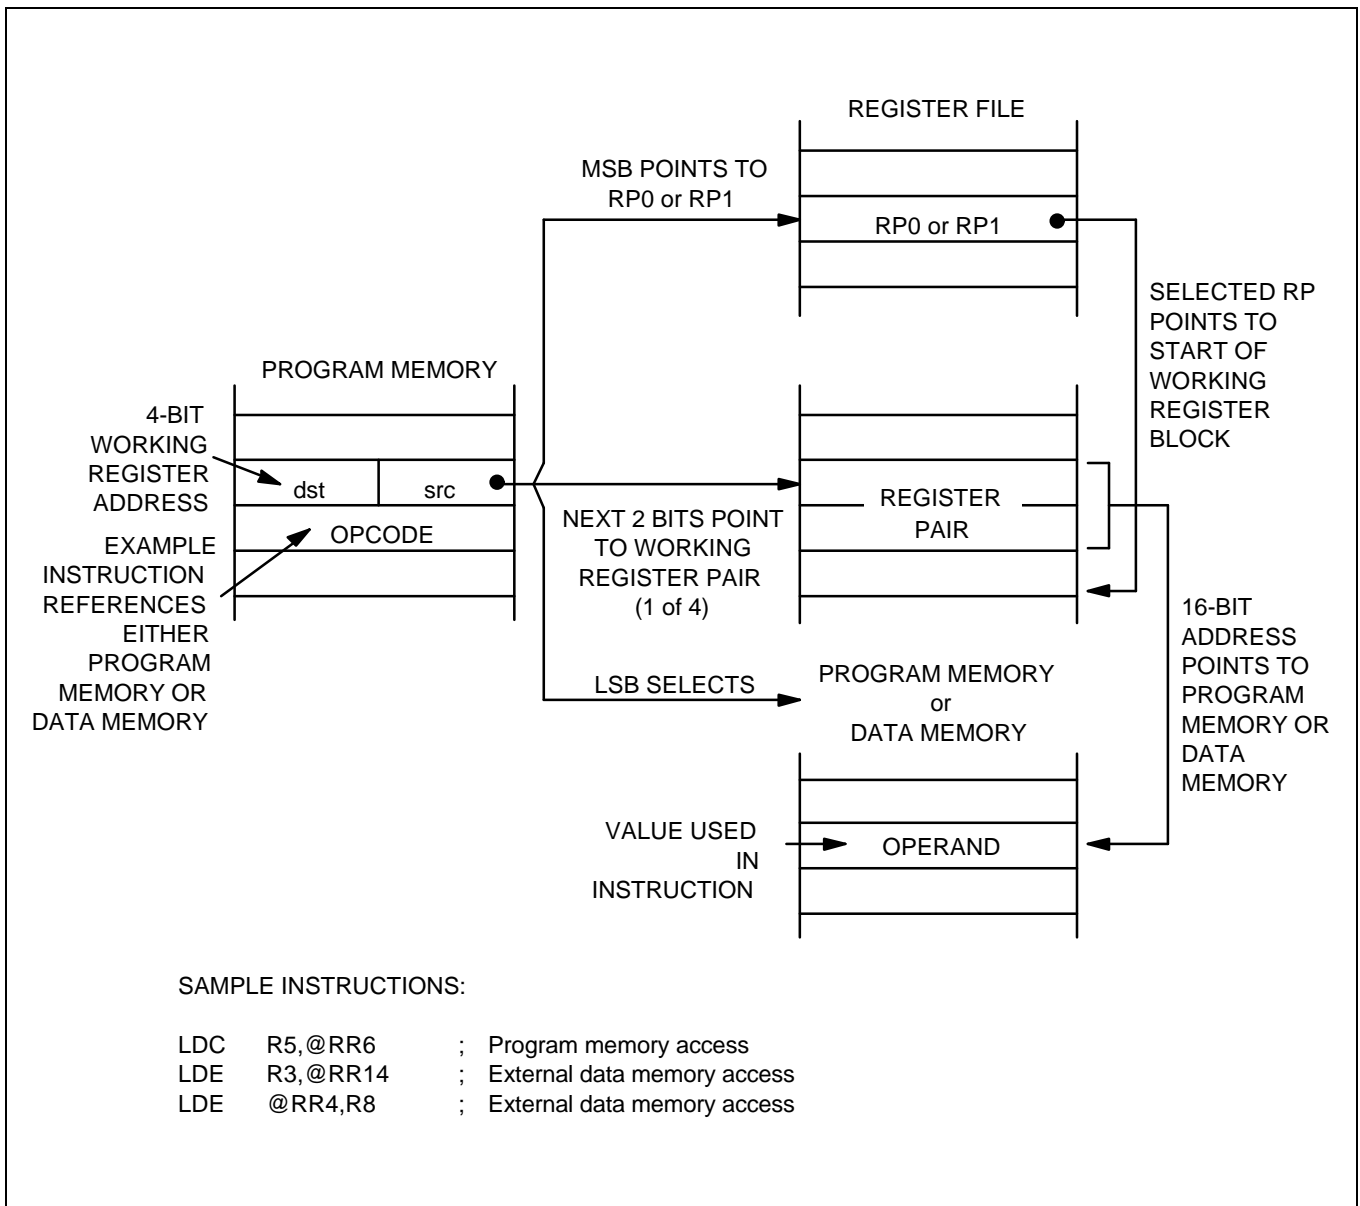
REGISTER FILE

MSB POINTS TO RP0 or RP1

RP0 or RP1

SELECTED RP POINTS TO START OF WORKING REGISTER BLOCK

PROGRAM MEMORY

4-BIT WORKING REGISTER ADDRESS

dst

src

EXAMPLE INSTRUCTION REFERENCES EITHER PROGRAM MEMORY OR DATA MEMORY

OPCODE

NEXT 2 BITS POINT TO WORKING REGISTER PAIR (1 of 4)

REGISTER PAIR

16-BIT ADDRESS POINTS TO PROGRAM MEMORY OR DATA MEMORY

LSB SELECTS

PROGRAM MEMORY or DATA MEMORY

VALUE USED IN INSTRUCTION

OPERAND

SAMPLE INSTRUCTIONS:

LDC R5,@RR6 ; Program memory access
LDE R3,@RR14 ; External data memory access
LDE @RR4,R8 ; External data memory access